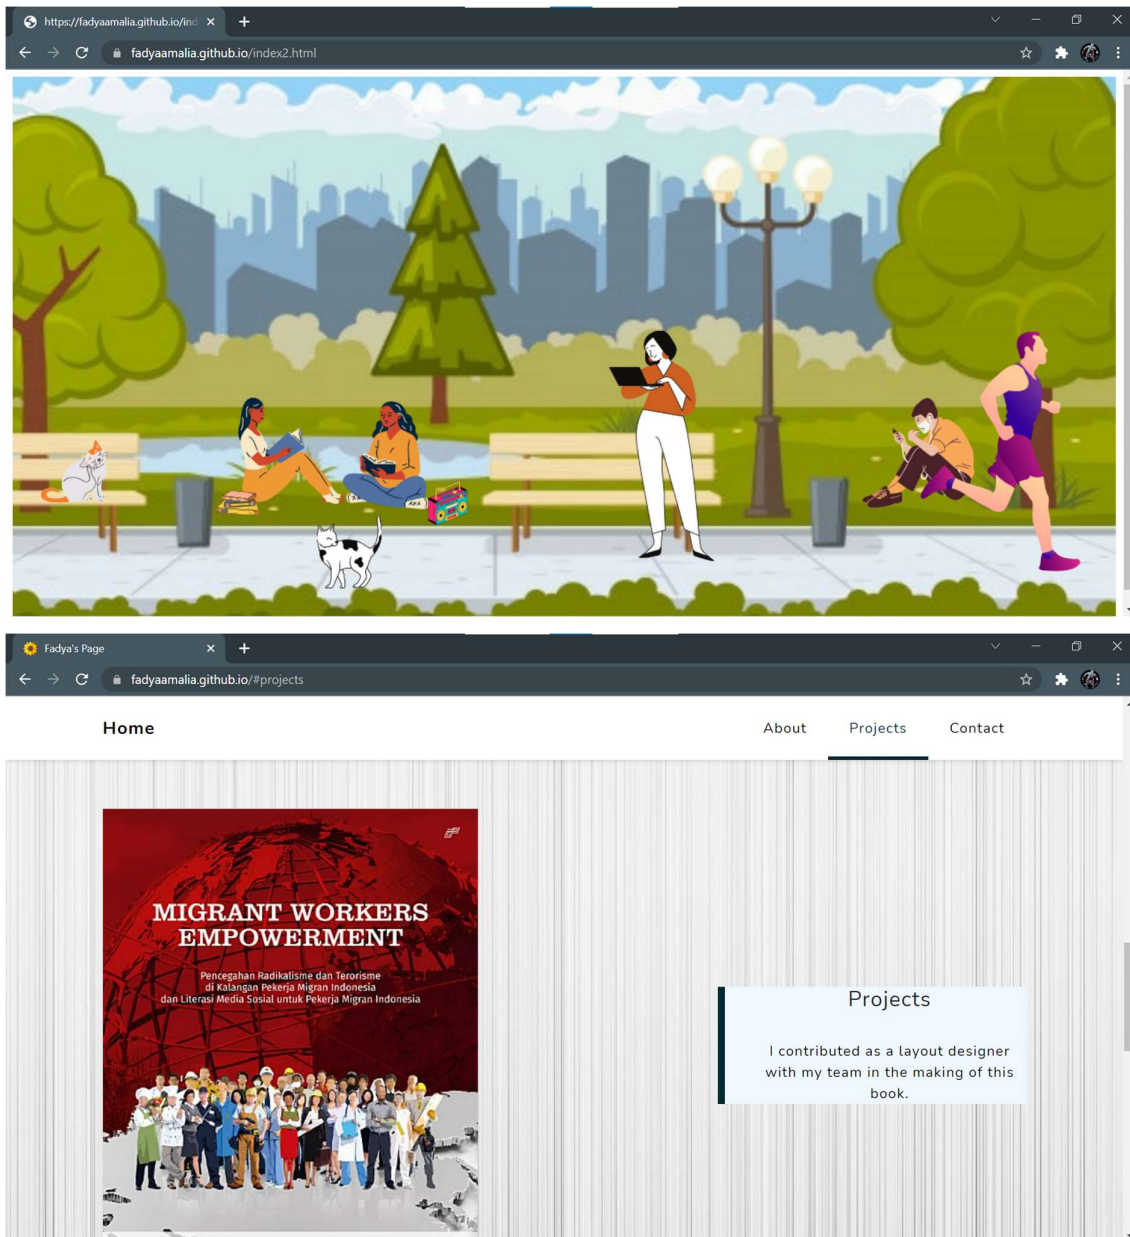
https://fadyaamalia.github.io/ind

fadyaamalia.github.io/index2.html

Fadya's Page

fadyaamalia.github.io/#projects

Home

About

Projects

Contact

MIGRANT WORKERS EMPOWERMENT

Pencegahan Radikalisme dan Terorisme di Kalangan Pekerja Migran Indonesia dan Literasi Media Sosial untuk Pekerja Migran Indonesia

Projects

I contributed as a layout designer with my team in the making of this book.